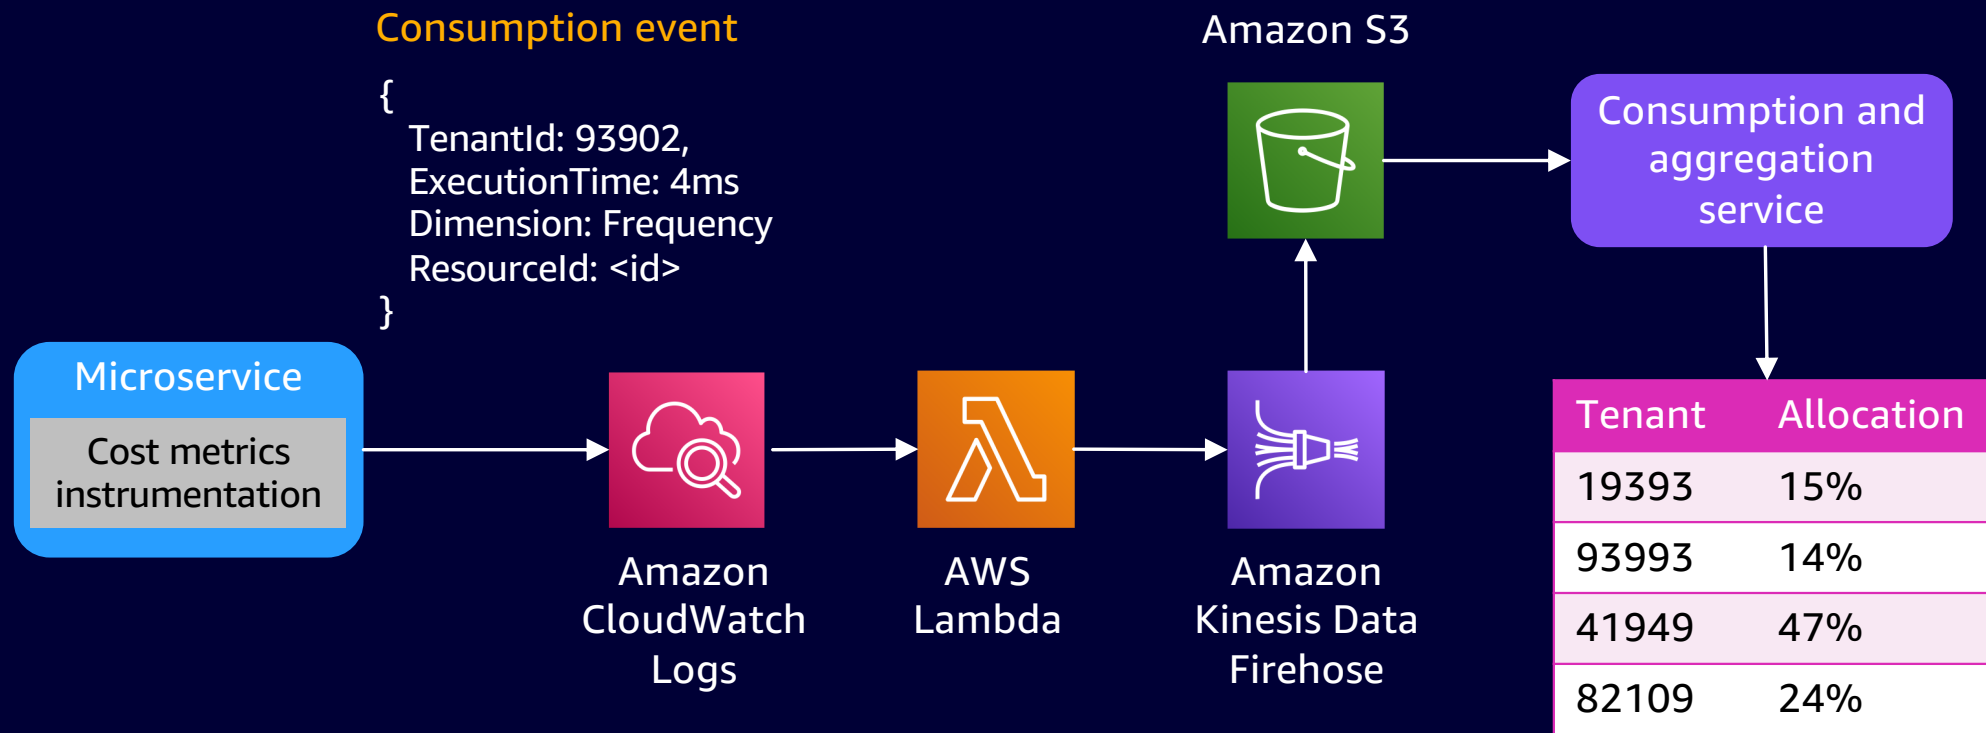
Consumption event

{
TenantId: 93902,
ExecutionTime: 4ms
Dimension: Frequency
ResourceId: <id>
}

Amazon S3

Consumption and aggregation service

Microservice

Cost metrics instrumentation

Amazon CloudWatch Logs

AWS Lambda

Amazon Kinesis Data Firehose

| Tenant | Allocation |
|---|---|
| 19393 | 15% |
| 93993 | 14% |
| 41949 | 47% |
| 82109 | 24% |